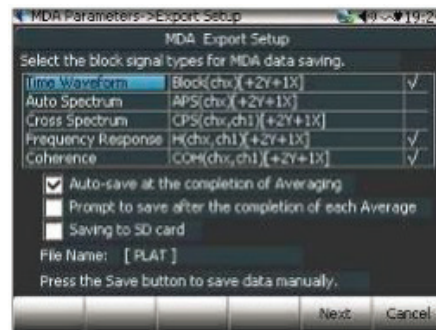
MDA Parameters->Export Setup 19:2

MDA Export Setup

Select the block signal types for MDA data saving.

| | | |
|---|---|---|
| Time Waveform | Block(chx)[+2Y+1X] | √ |
| Auto Spectrum | APS(chx)[+2Y+1X] | |
| Cross Spectrum | CPS(chx,ch1)[+2Y+1X] | |
| Frequency Response | H(chx,ch1)[+2Y+1X] | √ |
| Coherence | COH(chx,ch1)[+2Y+1X] | √ |

Auto-save at the completion of Averaging

Prompt to save after the completion of each Average

Saving to SD card

File Name: [ PLAT ]

Press the Save button to save data manually.

Next Cancel